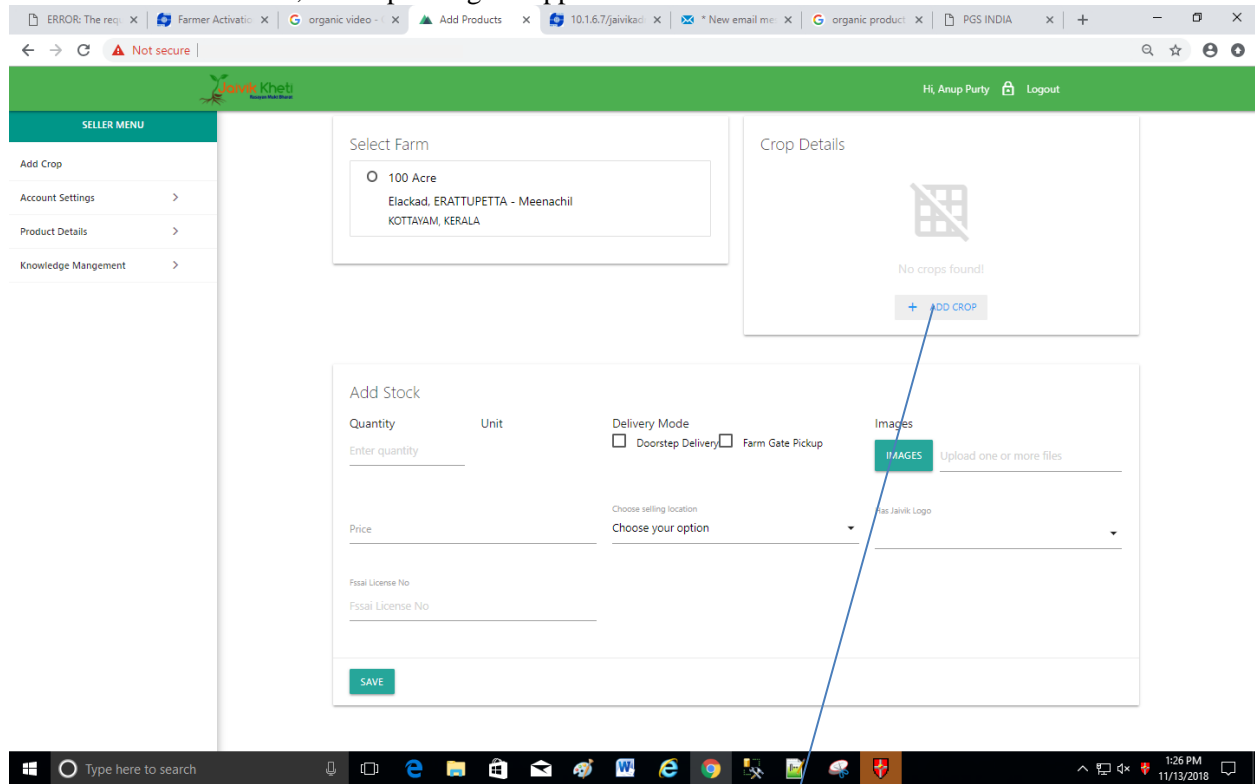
ERROR: The requ | Farmer Activatio | organic video - | Add Products | 10.1.6.7/jaivikac | * New email me | organic product | PGS INDIA

Not secure

Jaivik Kheti

Hi, Anup Purty Logout

SELLER MENU

Add Crop

Account Settings

Product Details

Knowledge Mangement

Select Farm

100 Acre

Elackad, ERATTUPETTA - Meenachil

KOTTAYAM, KERALA

Crop Details

No crops found!

+ ADD CROP

Add Stock

Quantity

Enter quantity

Unit

Delivery Mode

Doorstep Delivery

Farm Gate Pickup

Images

IMAGES

Upload one or more files

Price

Choose selling location

Choose your option

Has Jaivik Logo

Fssai License No

Fssai License No

SAVE

Type here to search

1:26 PM
11/13/2018